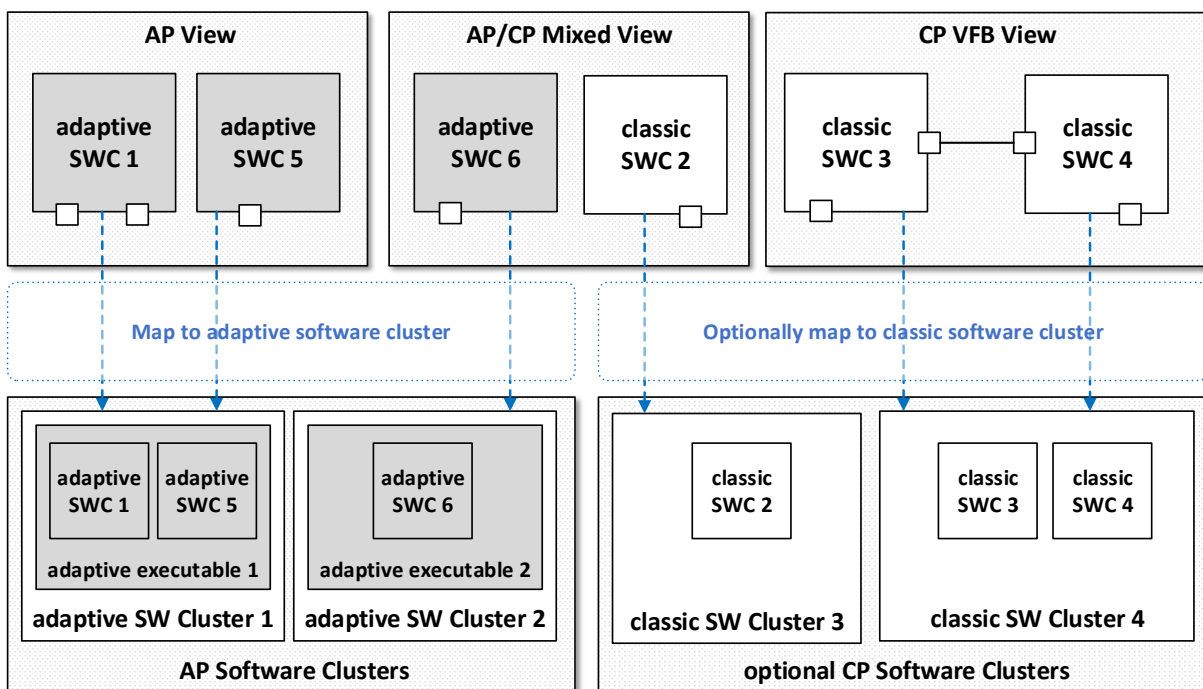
AP View

adaptive SWC 1

adaptive SWC 5

AP/CP Mixed View

adaptive SWC 6

classic SWC 2

CP VFB View

classic SWC 3

classic SWC 4

Map to adaptive software cluster

Optionally map to classic software cluster

adaptive SWC 1

adaptive SWC 5

adaptive executable 1

adaptive SW Cluster 1

adaptive SWC 6

adaptive executable 2

adaptive SW Cluster 2

AP Software Clusters

classic SWC 2

classic SW Cluster 3

classic SWC 3

classic SWC 4

classic SW Cluster 4

optional CP Software Clusters